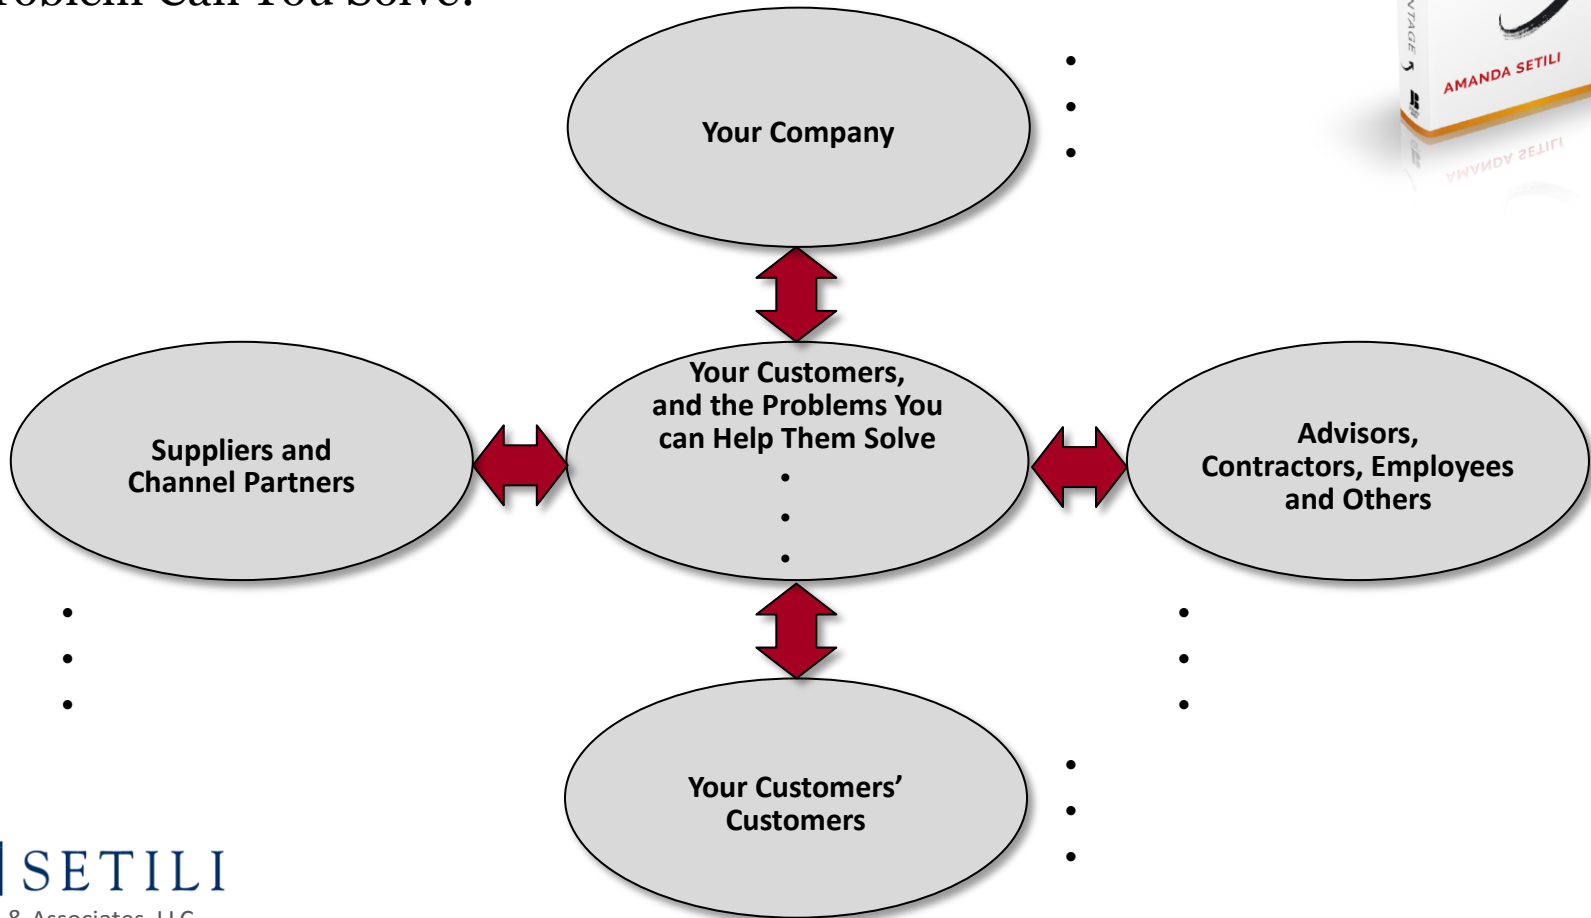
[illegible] Can You Solve?

Your Company

•
•
•

Your Customers, and the Problems You can Help Them Solve
•
•
•

Suppliers and Channel Partners

•
•
•

Advisors, Contractors, Employees and Others

•
•
•

Your Customers' Customers

•
•
•

AMANDA SETILI

SETILI
& Associates, LLC